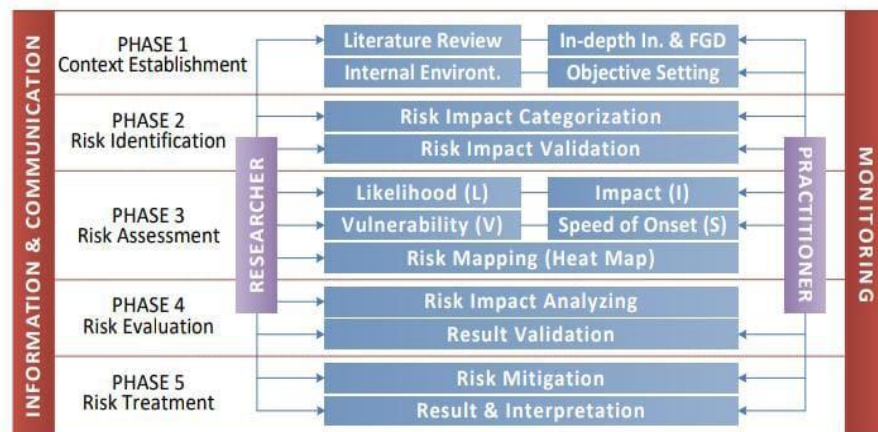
INFORMATION & COMMUNICATION

PHASE 1
Context Establishment

Literature Review

In-depth In. & FGD

Internal Environt.

Objective Setting

PHASE 2
Risk Identification

Risk Impact Categorization

Risk Impact Validation

PHASE 3
Risk Assessment

Likelihood (L)

Impact (I)

Vulnerability (V)

Speed of Onset (S)

Risk Mapping (Heat Map)

PHASE 4
Risk Evaluation

Risk Impact Analyzing

Result Validation

PHASE 5
Risk Treatment

Risk Mitigation

Result & Interpretation

RESEARCHER

PRACTITIONER

MONITORING